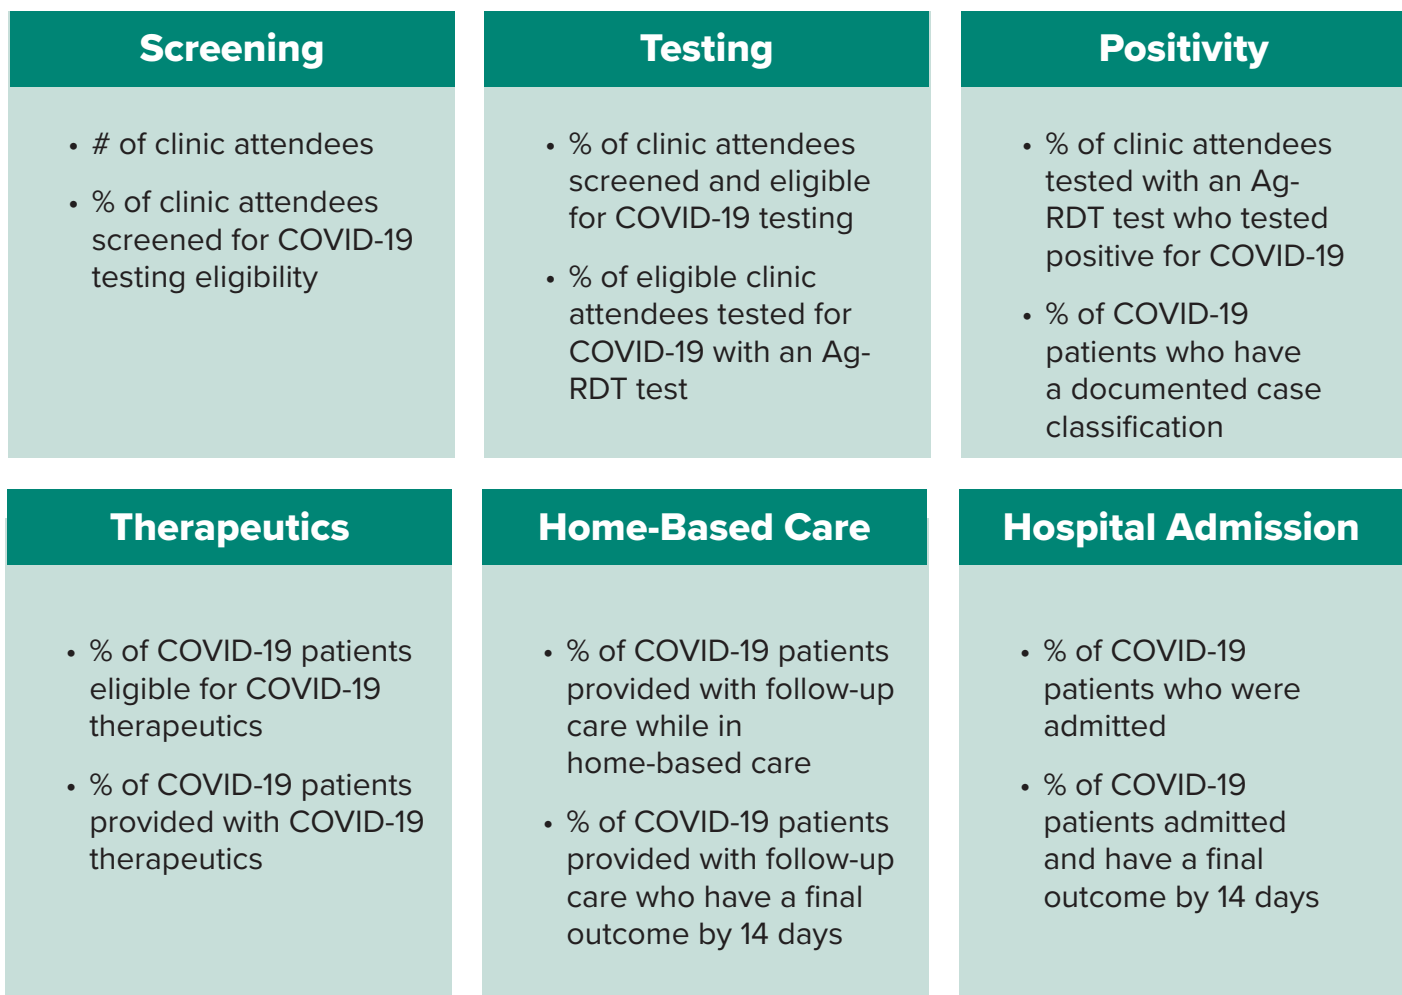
Screening

• # of clinic attendees

• % of clinic attendees screened for COVID-19 testing eligibility

Testing

• % of clinic attendees screened and eligible for COVID-19 testing

• % of eligible clinic attendees tested for COVID-19 with an Ag-RDT test

Positivity

• % of clinic attendees tested with an Ag-RDT test who tested positive for COVID-19

• % of COVID-19 patients who have a documented case classification

Therapeutics

• % of COVID-19 patients eligible for COVID-19 therapeutics

• % of COVID-19 patients provided with COVID-19 therapeutics

Home-Based Care

• % of COVID-19 patients provided with follow-up care while in home-based care

• % of COVID-19 patients provided with follow-up care who have a final outcome by 14 days

Hospital Admission

• % of COVID-19 patients who were admitted

• % of COVID-19 patients admitted and have a final outcome by 14 days